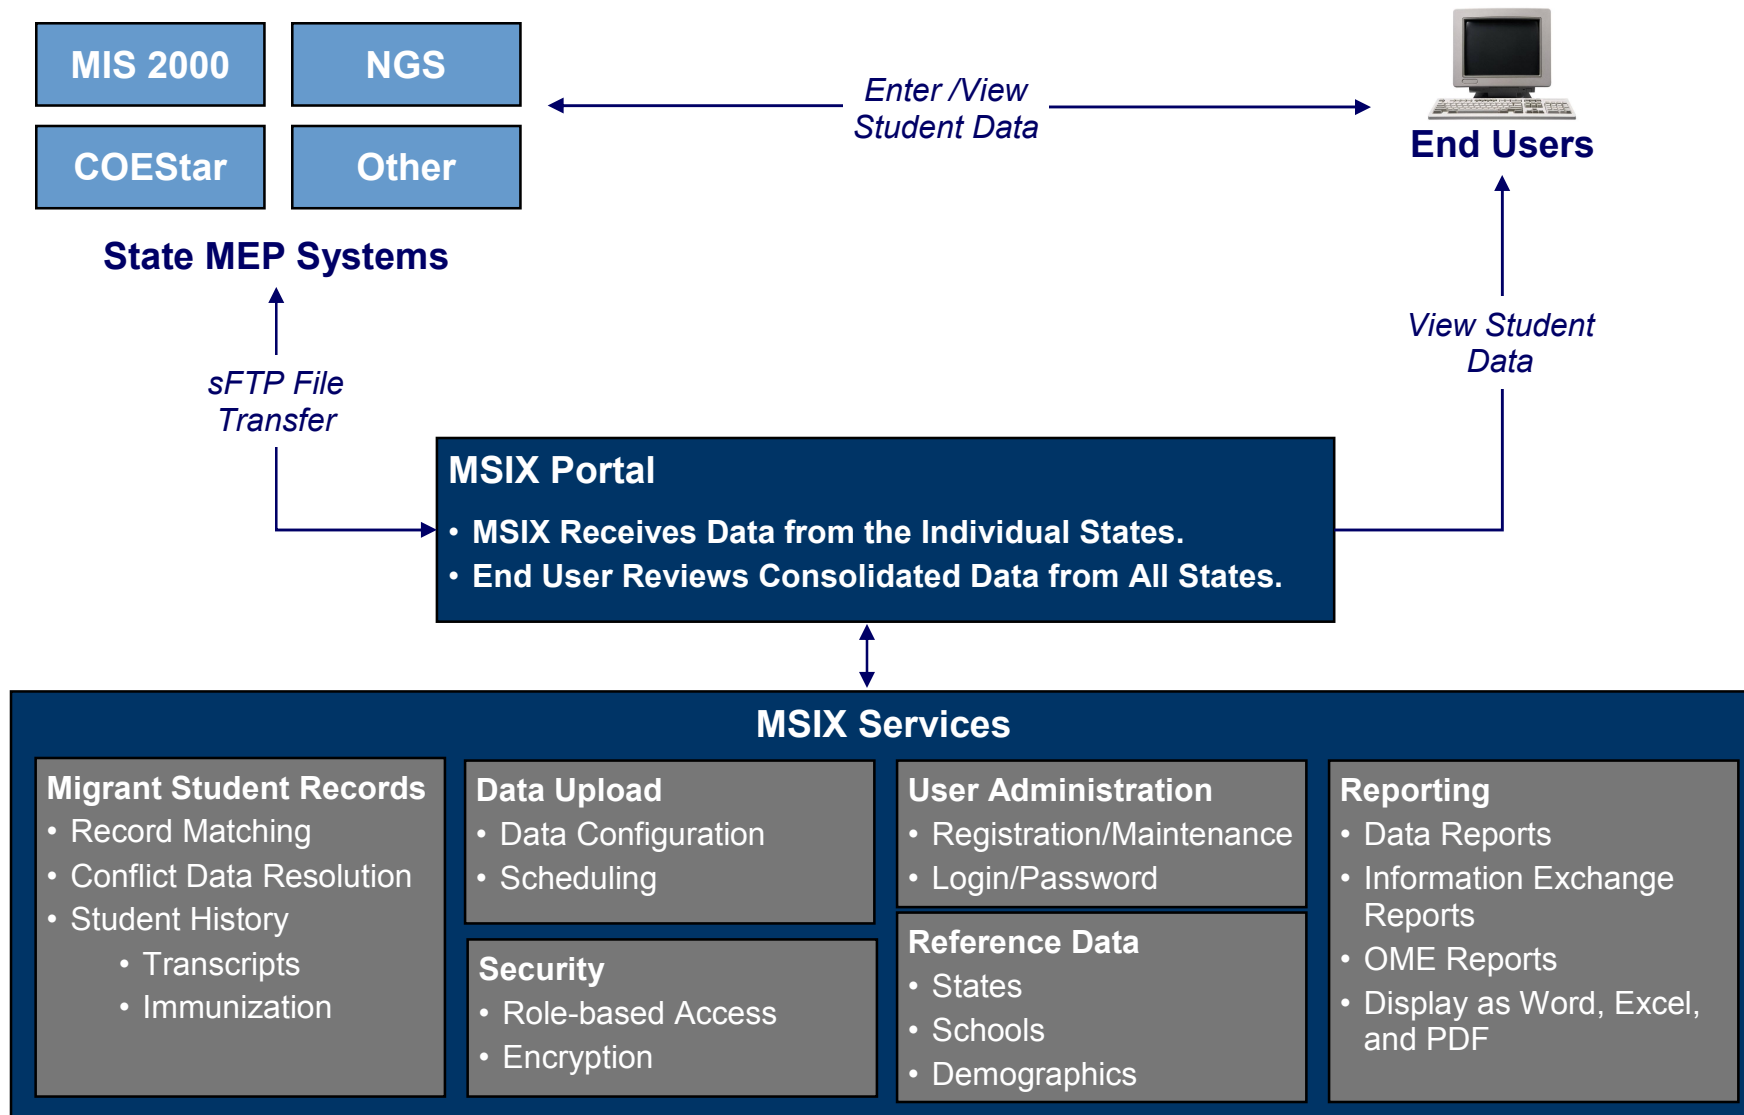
MIS 2000

NGS

COEStar

Other

State MEP Systems

Enter /View Student Data

End Users

sFTP File Transfer

View Student Data

MSIX Portal

• MSIX Receives Data from the Individual States.
• End User Reviews Consolidated Data from All States.

MSIX Services

Migrant Student Records
• Record Matching
• Conflict Data Resolution
• Student History
• Transcripts
• Immunization

Data Upload
• Data Configuration
• Scheduling

Security
• Role-based Access
• Encryption

User Administration
• Registration/Maintenance
• Login/Password

Reference Data
• States
• Schools
• Demographics

Reporting
• Data Reports
• Information Exchange Reports
• OME Reports
• Display as Word, Excel, and PDF